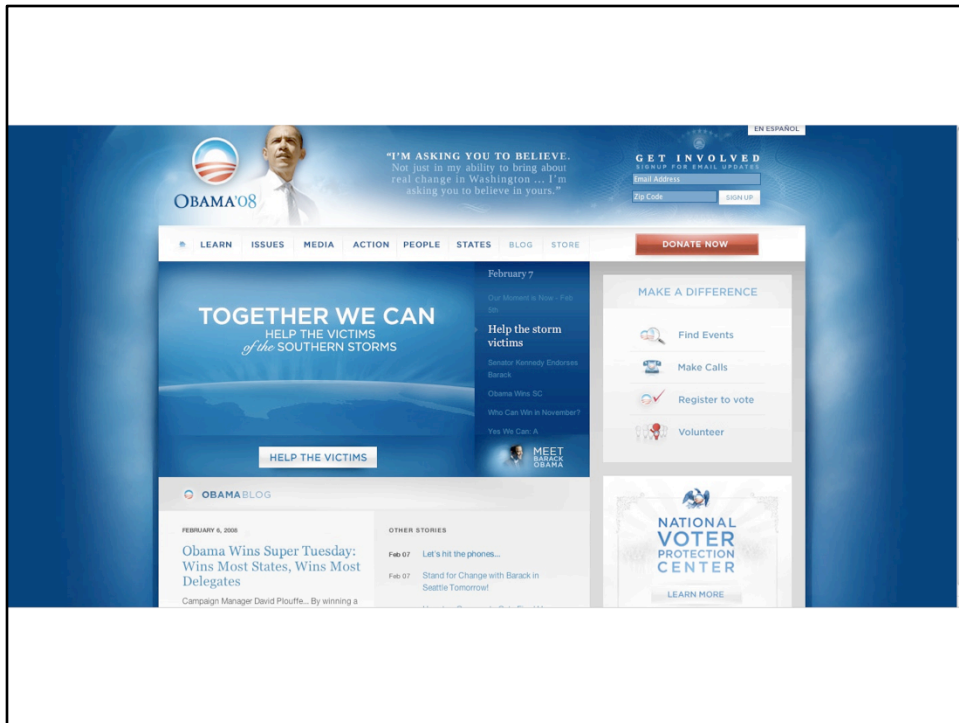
EN ESPAÑOL

OBAMA'08

"I'M ASKING YOU TO BELIEVE. Not just in my ability to bring about real change in Washington ... I'm asking you to believe in yours."

GET INVOLVED
SIGNUP FOR EMAIL UPDATES
Email Address
Zip Code
SIGN UP

LEARN ISSUES MEDIA ACTION PEOPLE STATES BLOG STORE

DONATE NOW

TOGETHER WE CAN
HELP THE VICTIMS
of the SOUTHERN STORMS

HELP THE VICTIMS

February 7
Our Moment is Now - Feb 5th
Help the storm victims
Senator Kennedy Endorses Barack
Obama Wins SC
Who Can Win in November?
Yes We Can: A

MEET BARACK OBAMA

MAKE A DIFFERENCE
Find Events
Make Calls
Register to vote
Volunteer

OBAMABLOG

FEBRUARY 6, 2008
Obama Wins Super Tuesday: Wins Most States, Wins Most Delegates
Campaign Manager David Plouffe... By winning a

OTHER STORIES
Feb 07 Let's hit the phones...
Feb 07 Stand for Change with Barack in Seattle Tomorrow!

NATIONAL VOTER PROTECTION CENTER
LEARN MORE